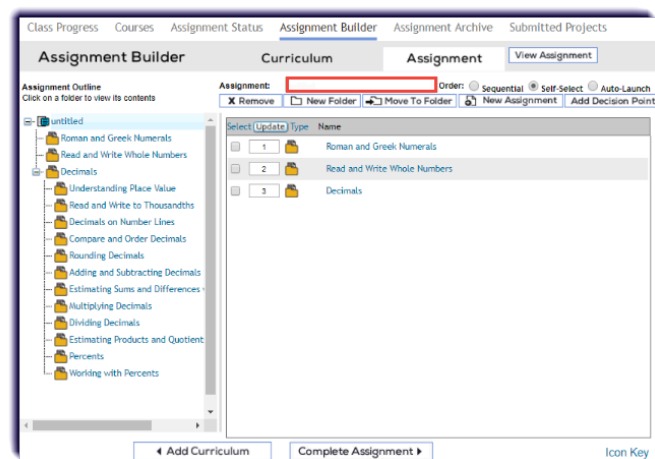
Class Progress Courses Assignment Status Assignment Builder Assignment Archive Submitted Projects

Assignment Builder Curriculum Assignment View Assignment

Assignment Outline
Click on a folder to view its contents

untitled
Roman and Greek Numerals
Read and Write Whole Numbers
Decimals
Understanding Place Value
Read and Write to Thousandths
Decimals on Number Lines
Compare and Order Decimals
Rounding Decimals
Adding and Subtracting Decimals
Estimating Sums and Differences
Multiplying Decimals
Dividing Decimals
Estimating Products and Quotient
Percents
Working with Percents

Assignment: Order: Sequential Self-Select Auto-Launch

X Remove New Folder Move To Folder New Assignment Add Decision Point

Select Update Type Name

| Select | Type | Name |
|---|---|---|
| 1 | | Roman and Greek Numerals |
| 2 | | Read and Write Whole Numbers |
| 3 | | Decimals |

◂ Add Curriculum Complete Assignment ▸ Icon Key